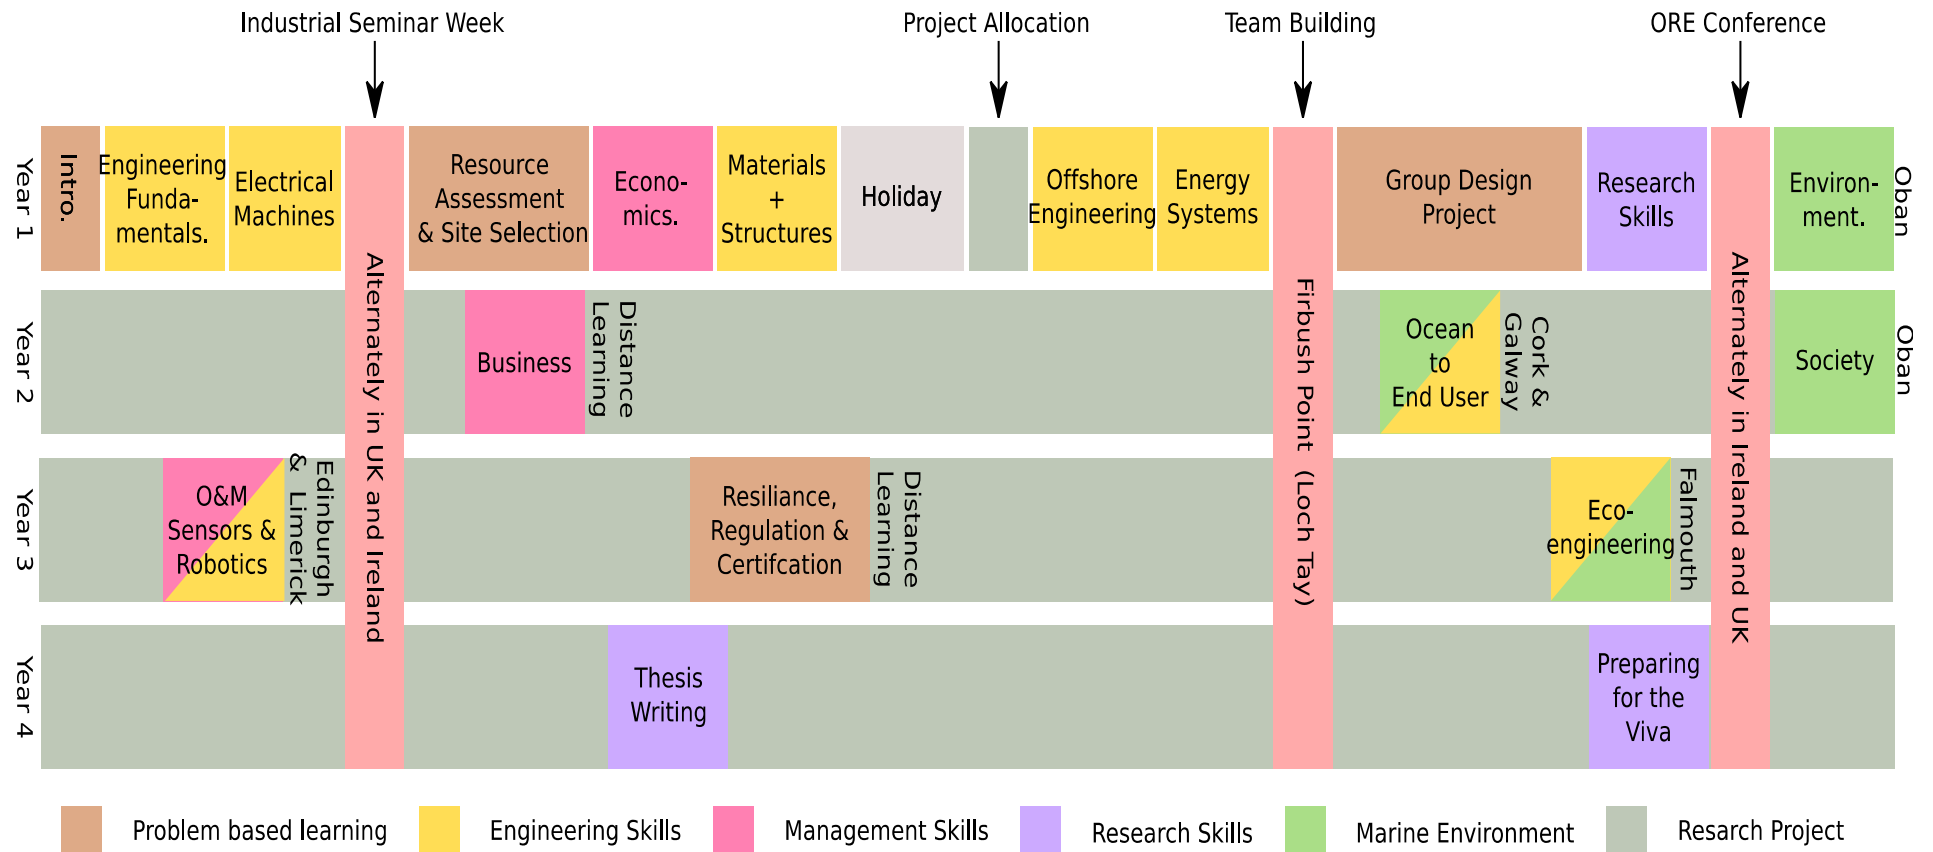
Industrial Seminar Week

Project Allocation

Team Building

ORE Conference

Year 1

Intro.

Engineering Fundamentals.

Electrical Machines

Alternately in UK and Ireland

Resource Assessment & Site Selection

Economics.

Materials + Structures

Holiday

Offshore Engineering

Energy Systems

Firbush Point (Loch Tay)

Group Design Project

Research Skills

Alternately in Ireland and UK

Environment.

Oban

Year 2

Business

Distance Learning

Ocean to End User

Cork & Galway

Society

Oban

Year 3

O&M Sensors & Robotics

Edinburgh & Limerick

Resiliance, Regulation & Certifcation

Distance Learning

Eco-engineering

Falmouth

Year 4

Thesis Writing

Preparing for the Viva

Problem based learning

Engineering Skills

Management Skills

Research Skills

Marine Environment

Resarch Project